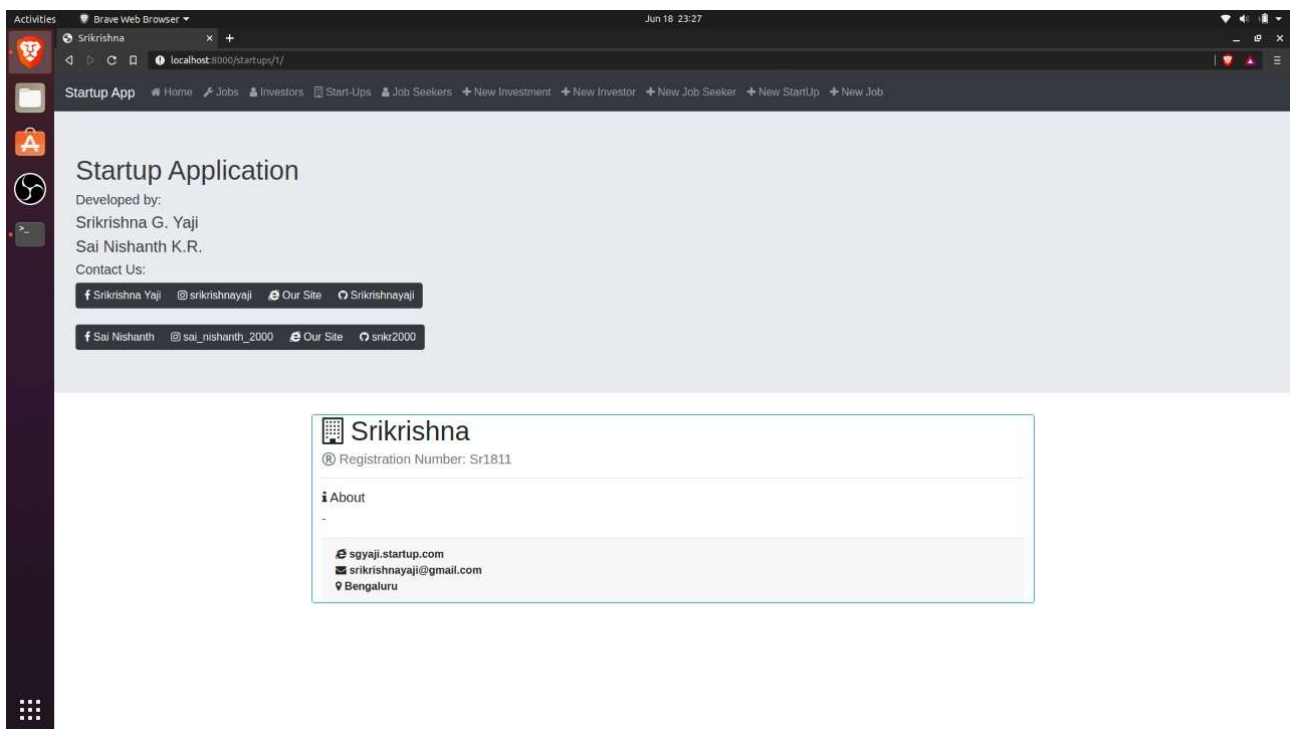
Activities Brave Web Browser Jun 18 23:27

Srikrishna

localhost:8000/startups/1/

Startup App Home Jobs Investors Start-Ups Job Seekers + New Investment + New Investor + New Job Seeker + New StartUp + New Job

Startup Application

Developed by:

Srikrishna G. Yaji

Sai Nishanth K.R.

Contact Us:

Srikrishna Yaji srikrishnayaji Our Site Srikrishnayaji

Sai Nishanth sai_nishanth_2000 Our Site snkr2000

Srikrishna

Registration Number: Sr1811

About

-

sgyaji.startup.com
srikrishnayaji@gmail.com
Bengaluru